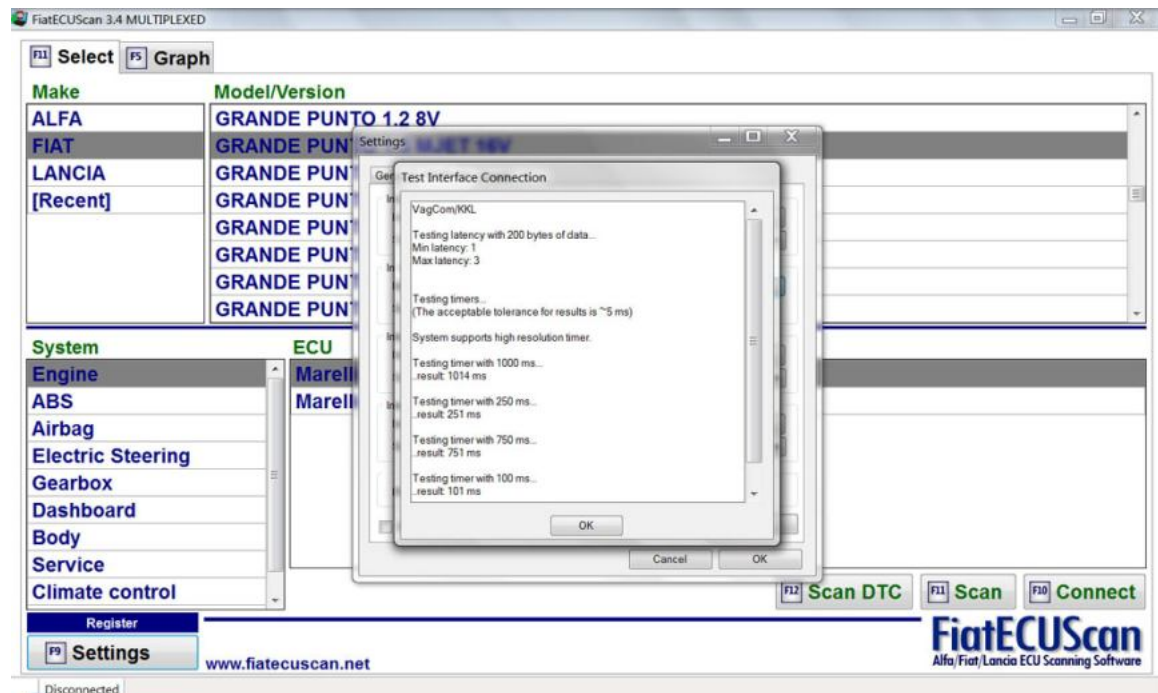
FiatECUScan 3.4 MULTIPLEXED

F11 Select F5 Graph

Make
ALFA
FIAT
LANCIA
[Recent]

Model/Version
GRANDE PUNTO 1.2 8V
GRANDE PUN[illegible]
GRANDE PUN
GRANDE PUN
GRANDE PUN
GRANDE PUN
GRANDE PUN
GRANDE PUN

Settings
Ge

Test Interface Connection

VagCom/KKL

Testing latency with 200 bytes of data...
Min latency: 1
Max latency: 3

Testing timers...
(The acceptable tolerance for results is ~5 ms)

System supports high resolution timer.

Testing timer with 1000 ms...
..result: 1014 ms

Testing timer with 250 ms...
..result: 251 ms

Testing timer with 750 ms...
..result: 751 ms

Testing timer with 100 ms...
..result: 101 ms

OK

Cancel OK

System
Engine
ABS
Airbag
Electric Steering
Gearbox
Dashboard
Body
Service
Climate control

ECU
Marell
Marell

F12 Scan DTC F11 Scan F10 Connect

Register
F9 Settings

www.fiatecuscan.net

FiatECUScan
Alfa/Fiat/Lancia ECU Scanning Software

Disconnected